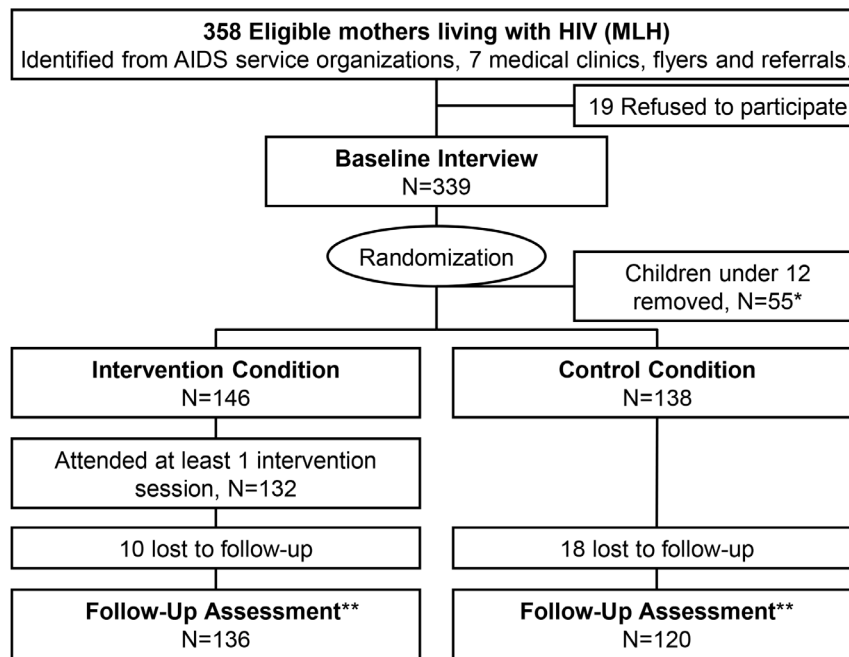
358 Eligible mothers living with HIV (MLH)
Identified from AIDS service organizations, 7 medical clinics, flyers and referrals.

19 Refused to participate

Baseline Interview
N=339

Randomization

Children under 12 removed, N=55*

Intervention Condition
N=146

Control Condition
N=138

Attended at least 1 intervention session, N=132

10 lost to follow-up

18 lost to follow-up

Follow-Up Assessment**
N=136

Follow-Up Assessment**
N=120